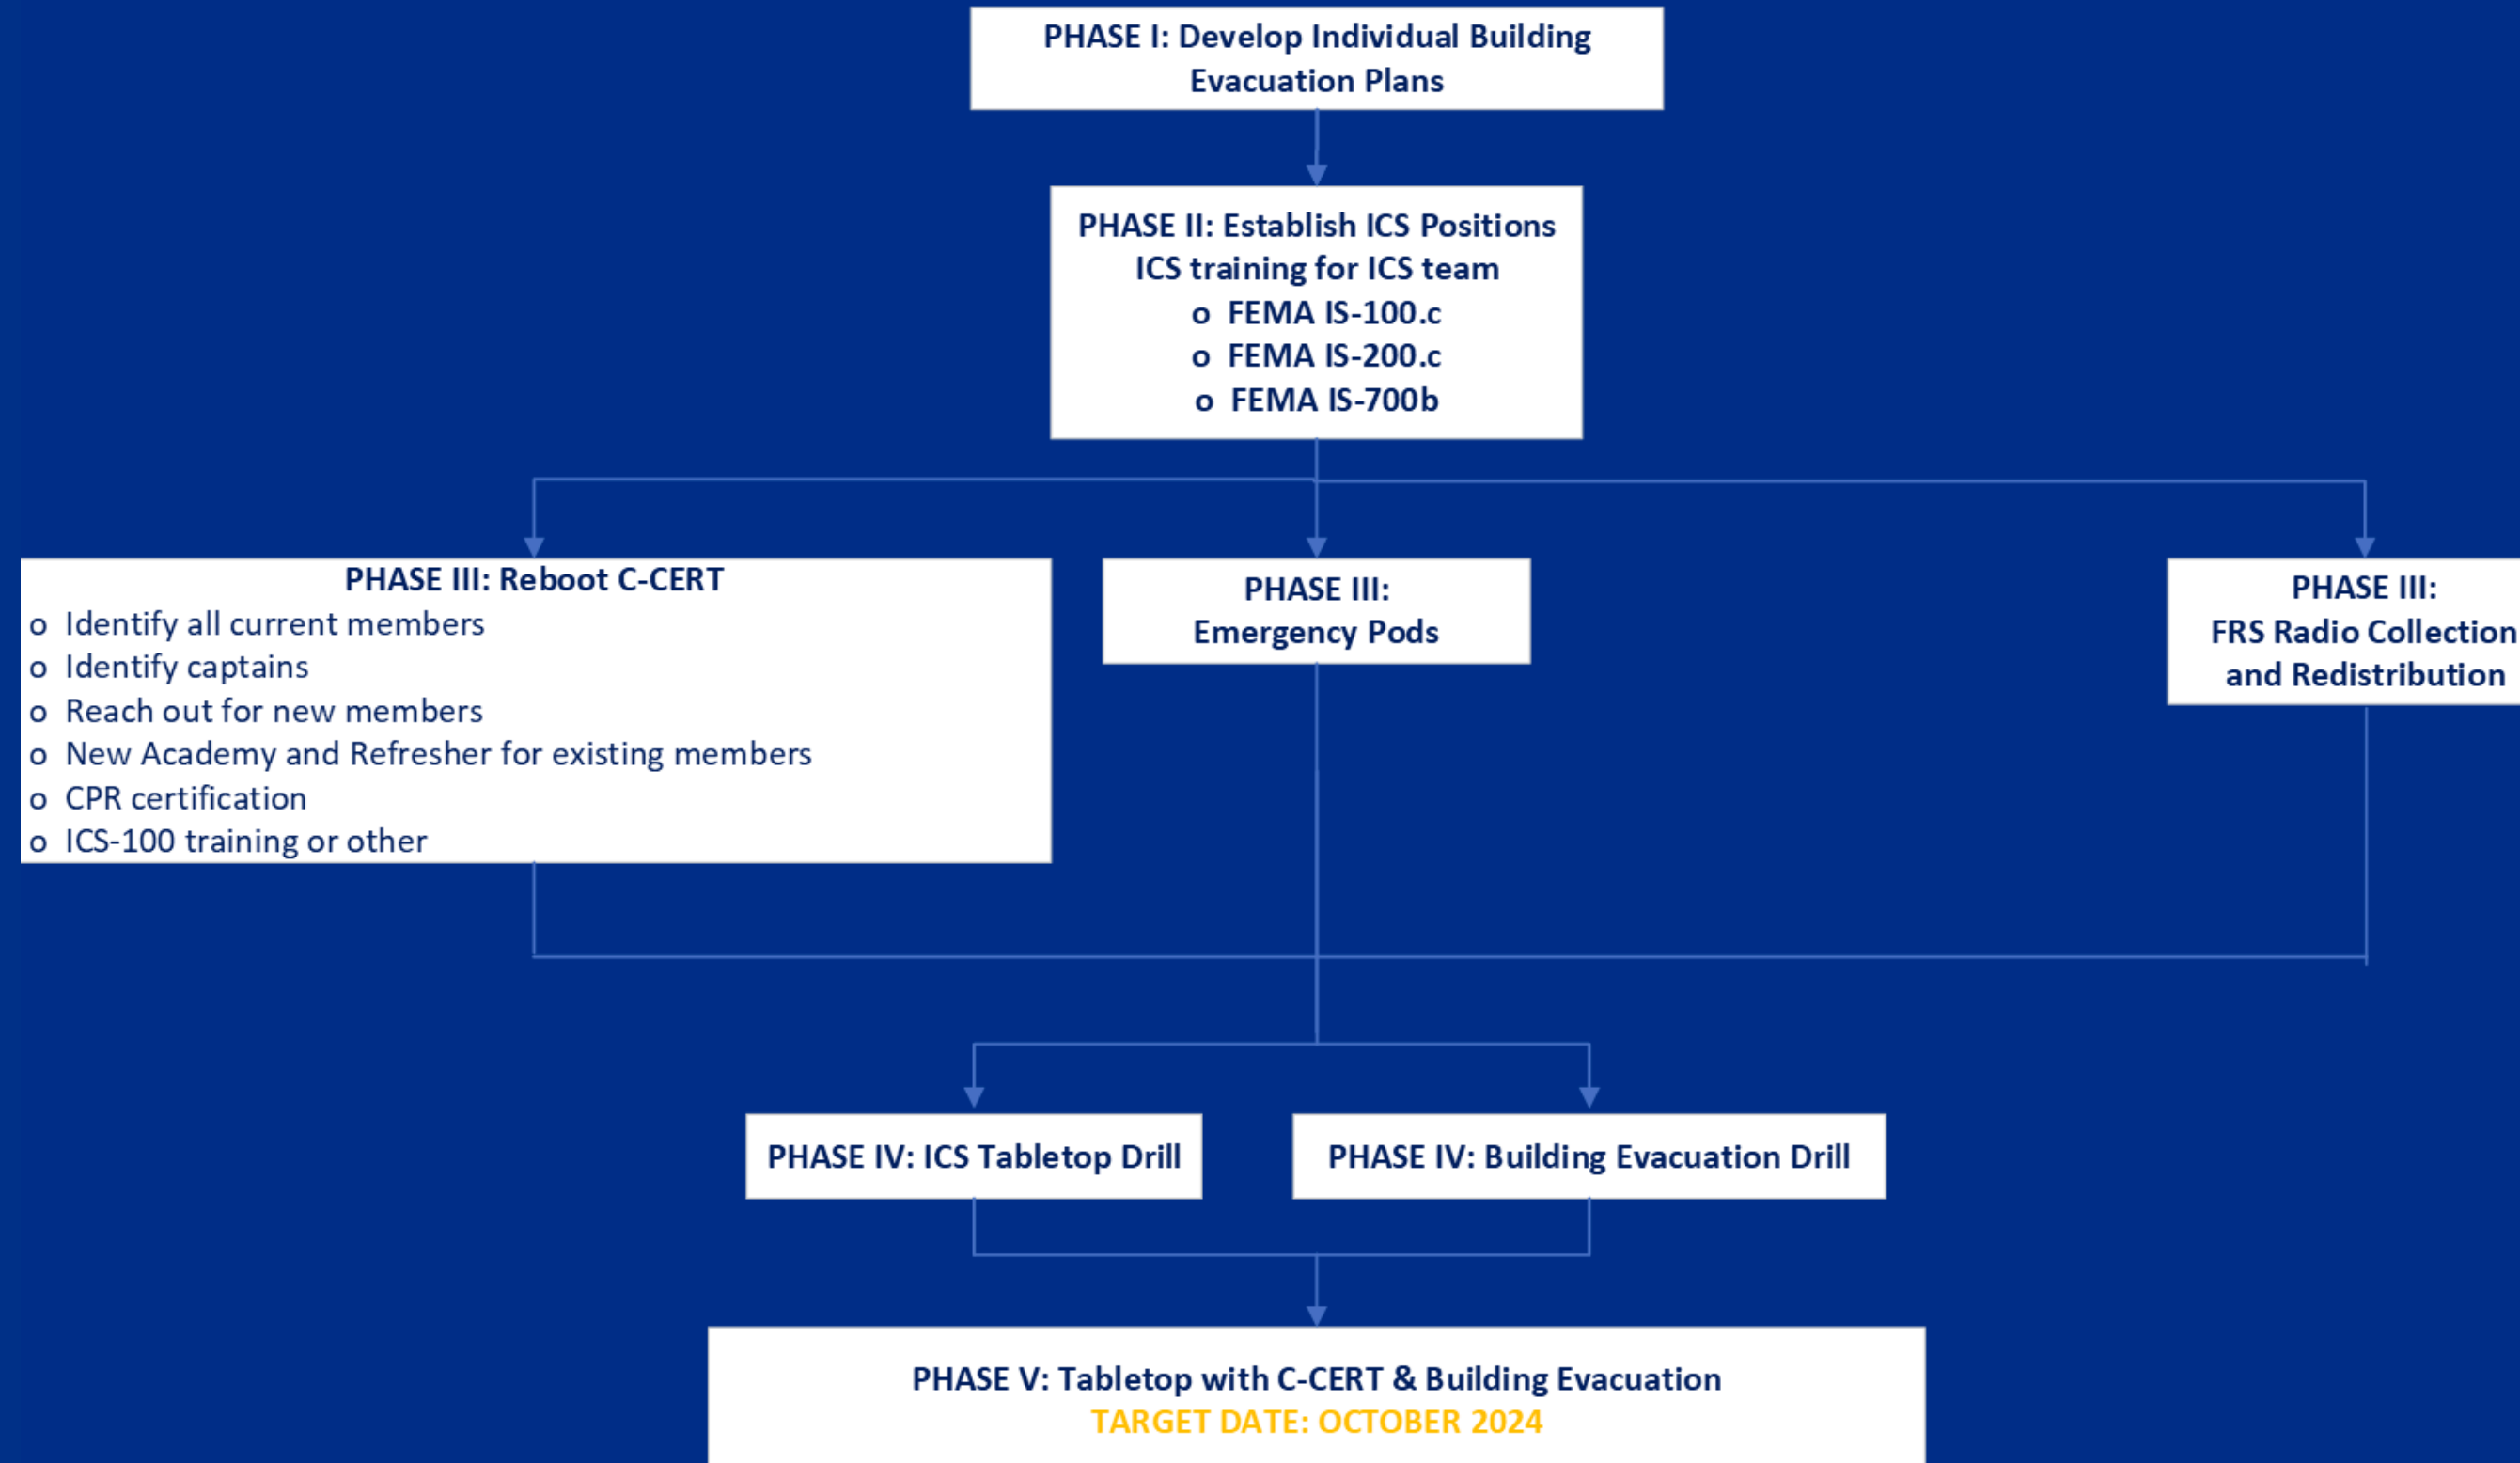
PHASE I: Develop Individual Building Evacuation Plans

PHASE II: Establish ICS Positions
ICS training for ICS team
o FEMA IS-100.c
o FEMA IS-200.c
o FEMA IS-700b

PHASE III: Reboot C-CERT
o Identify all current members
o Identify captains
o Reach out for new members
o New Academy and Refresher for existing members
o CPR certification
o ICS-100 training or other

PHASE III:
Emergency Pods

PHASE III:
FRS Radio Collection and Redistribution

PHASE IV: ICS Tabletop Drill

PHASE IV: Building Evacuation Drill

PHASE V: Tabletop with C-CERT & Building Evacuation
TARGET DATE: OCTOBER 2024